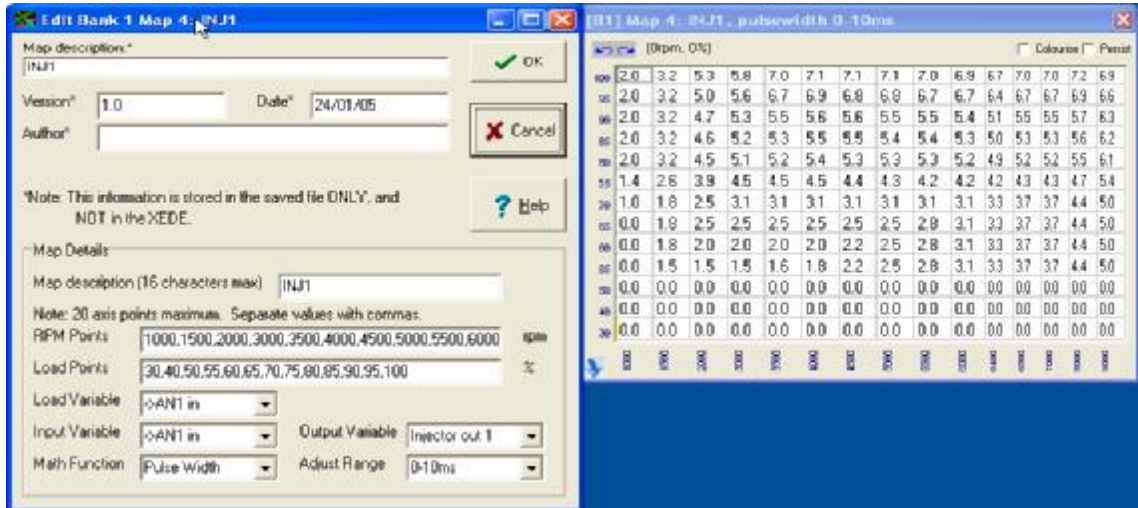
Edit Bank 1 Map 4: INJ1

Map description:*
INJ1

OK

Version* 1.0 Date* 24/01/05

Author*

Cancel

*Note: This information is stored in the saved file ONLY, and NOT in the XEDE.

Help

Map Details

Map description (16 characters max) INJ1

Note: 20 axis points maximum. Separate values with commas.

RPM Points 1000,1500,2000,3000,3500,4000,4500,5000,5500,6000 rpm

Load Points 30,40,50,55,60,65,70,75,80,85,90,95,100 %

Load Variable >AN1 in

Input Variable >AN1 in Output Variable Injector out 1

Math Function Pulse Width Adjust Range 0-10ms

[B1] Map 4: INJ1, pulsewidth 0-10ms

[0rpm, 0%]

Colourise Persist

| | | | | | | | | | | | | | | | |
|---|---|---|---|---|---|---|---|---|---|---|---|---|---|---|---|
| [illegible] | 2.0 | 3.2 | 5.3 | 5.8 | 7.0 | 7.1 | 7.1 | 7.1 | 7.0 | 6.9 | 6.7 | 7.0 | 7.0 | 7.2 | 6.9 |
| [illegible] | 2.0 | 3.2 | 5.0 | 5.6 | 6.7 | 6.9 | 6.8 | 6.8 | 6.7 | 6.7 | 6.4 | 6.7 | 6.7 | 6.9 | 6.6 |
| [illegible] | 2.0 | 3.2 | 4.7 | 5.3 | 5.5 | 5.6 | 5.6 | 5.5 | 5.5 | 5.4 | 5.1 | 5.5 | 5.5 | 5.7 | 6.3 |
| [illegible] | 2.0 | 3.2 | 4.6 | 5.2 | 5.3 | 5.5 | 5.5 | 5.4 | 5.4 | 5.3 | 5.0 | 5.3 | 5.3 | 5.6 | 6.2 |
| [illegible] | 2.0 | 3.2 | 4.5 | 5.1 | 5.2 | 5.4 | 5.3 | 5.3 | 5.3 | 5.2 | 4.9 | 5.2 | 5.2 | 5.5 | 6.1 |
| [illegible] | 1.4 | 2.6 | 3.9 | 4.5 | 4.5 | 4.5 | 4.4 | 4.3 | 4.2 | 4.2 | 4.2 | 4.3 | 4.3 | 4.7 | 5.4 |
| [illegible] | 1.0 | 1.8 | 2.5 | 3.1 | 3.1 | 3.1 | 3.1 | 3.1 | 3.1 | 3.1 | 3.3 | 3.7 | 3.7 | 4.4 | 5.0 |
| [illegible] | 0.0 | 1.8 | 2.5 | 2.5 | 2.5 | 2.5 | 2.5 | 2.5 | 2.8 | 3.1 | 3.3 | 3.7 | 3.7 | 4.4 | 5.0 |
| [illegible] | 0.0 | 1.8 | 2.0 | 2.0 | 2.0 | 2.0 | 2.2 | 2.5 | 2.8 | 3.1 | 3.3 | 3.7 | 3.7 | 4.4 | 5.0 |
| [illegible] | 0.0 | 1.5 | 1.5 | 1.5 | 1.6 | 1.8 | 2.2 | 2.5 | 2.8 | 3.1 | 3.3 | 3.7 | 3.7 | 4.4 | 5.0 |
| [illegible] | 0.0 | 0.0 | 0.0 | 0.0 | 0.0 | 0.0 | 0.0 | 0.0 | 0.0 | 0.0 | 0.0 | 0.0 | 0.0 | 0.0 | 0.0 |
| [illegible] | 0.0 | 0.0 | 0.0 | 0.0 | 0.0 | 0.0 | 0.0 | 0.0 | 0.0 | 0.0 | 0.0 | 0.0 | 0.0 | 0.0 | 0.0 |
| 30 | 0.0 | 0.0 | 0.0 | 0.0 | 0.0 | 0.0 | 0.0 | 0.0 | 0.0 | 0.0 | 0.0 | 0.0 | 0.0 | 0.0 | 0.0 |